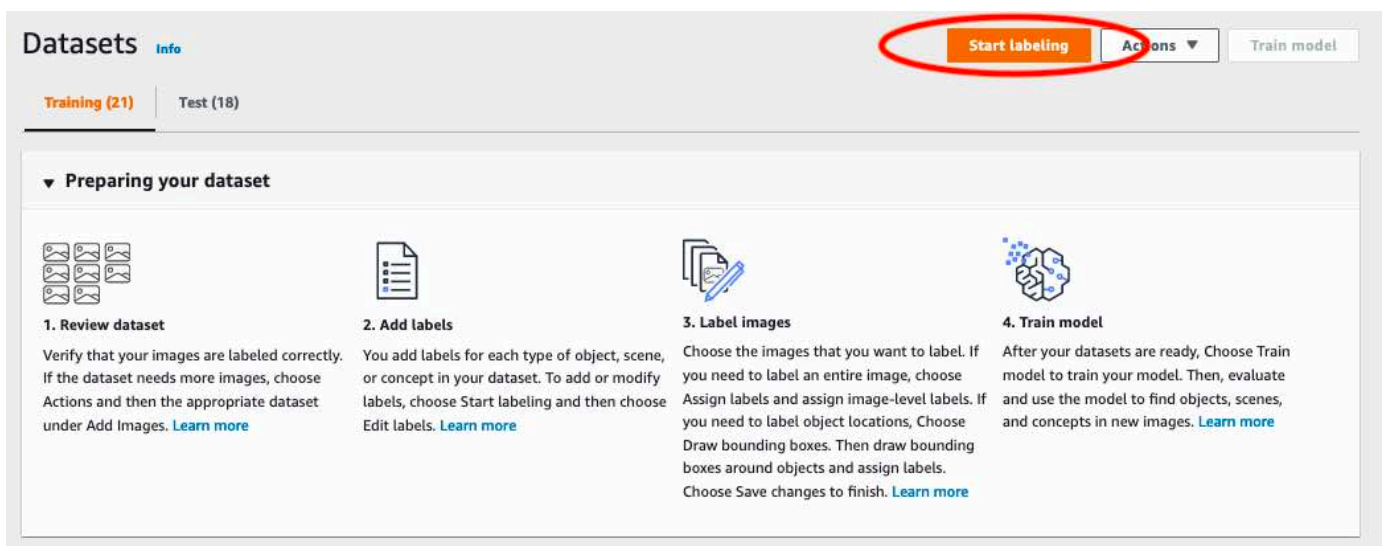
Datasets Info

Start labeling

Actions ▼

Train model

Training (21)

Test (18)

▼ Preparing your dataset

1. Review dataset

Verify that your images are labeled correctly. If the dataset needs more images, choose Actions and then the appropriate dataset under Add Images. Learn more

2. Add labels

You add labels for each type of object, scene, or concept in your dataset. To add or modify labels, choose Start labeling and then choose Edit labels. Learn more

3. Label images

Choose the images that you want to label. If you need to label an entire image, choose Assign labels and assign image-level labels. If you need to label object locations, Choose Draw bounding boxes. Then draw bounding boxes around objects and assign labels. Choose Save changes to finish. Learn more

4. Train model

After your datasets are ready, Choose Train model to train your model. Then, evaluate and use the model to find objects, scenes, and concepts in new images. Learn more